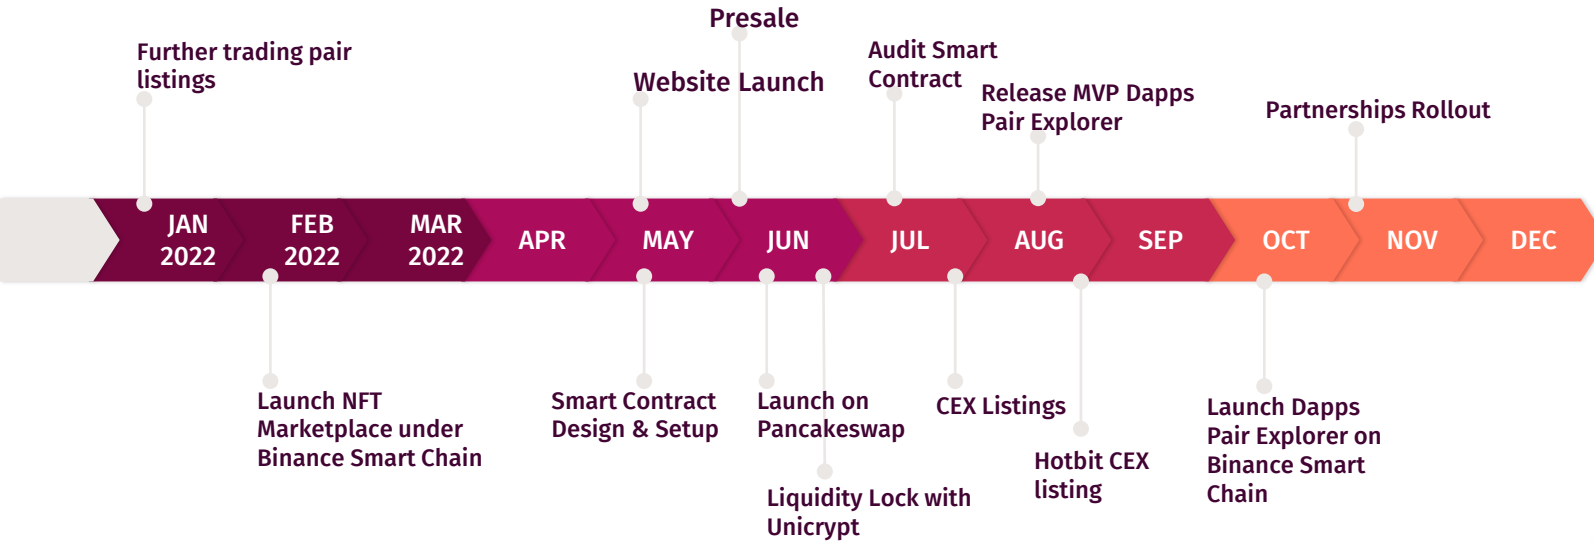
Further trading pair listings

Presale

Website Launch

Audit Smart Contract

Release MVP Dapps Pair Explorer

Partnerships Rollout

JAN 2022

FEB 2022

MAR 2022

APR

MAY

JUN

JUL

AUG

SEP

OCT

NOV

DEC

Launch NFT Marketplace under Binance Smart Chain

Smart Contract Design & Setup

Launch on Pancakeswap

Liquidity Lock with Unicrypt

CEX Listings

Hotbit CEX listing

Launch Dapps Pair Explorer on Binance Smart Chain